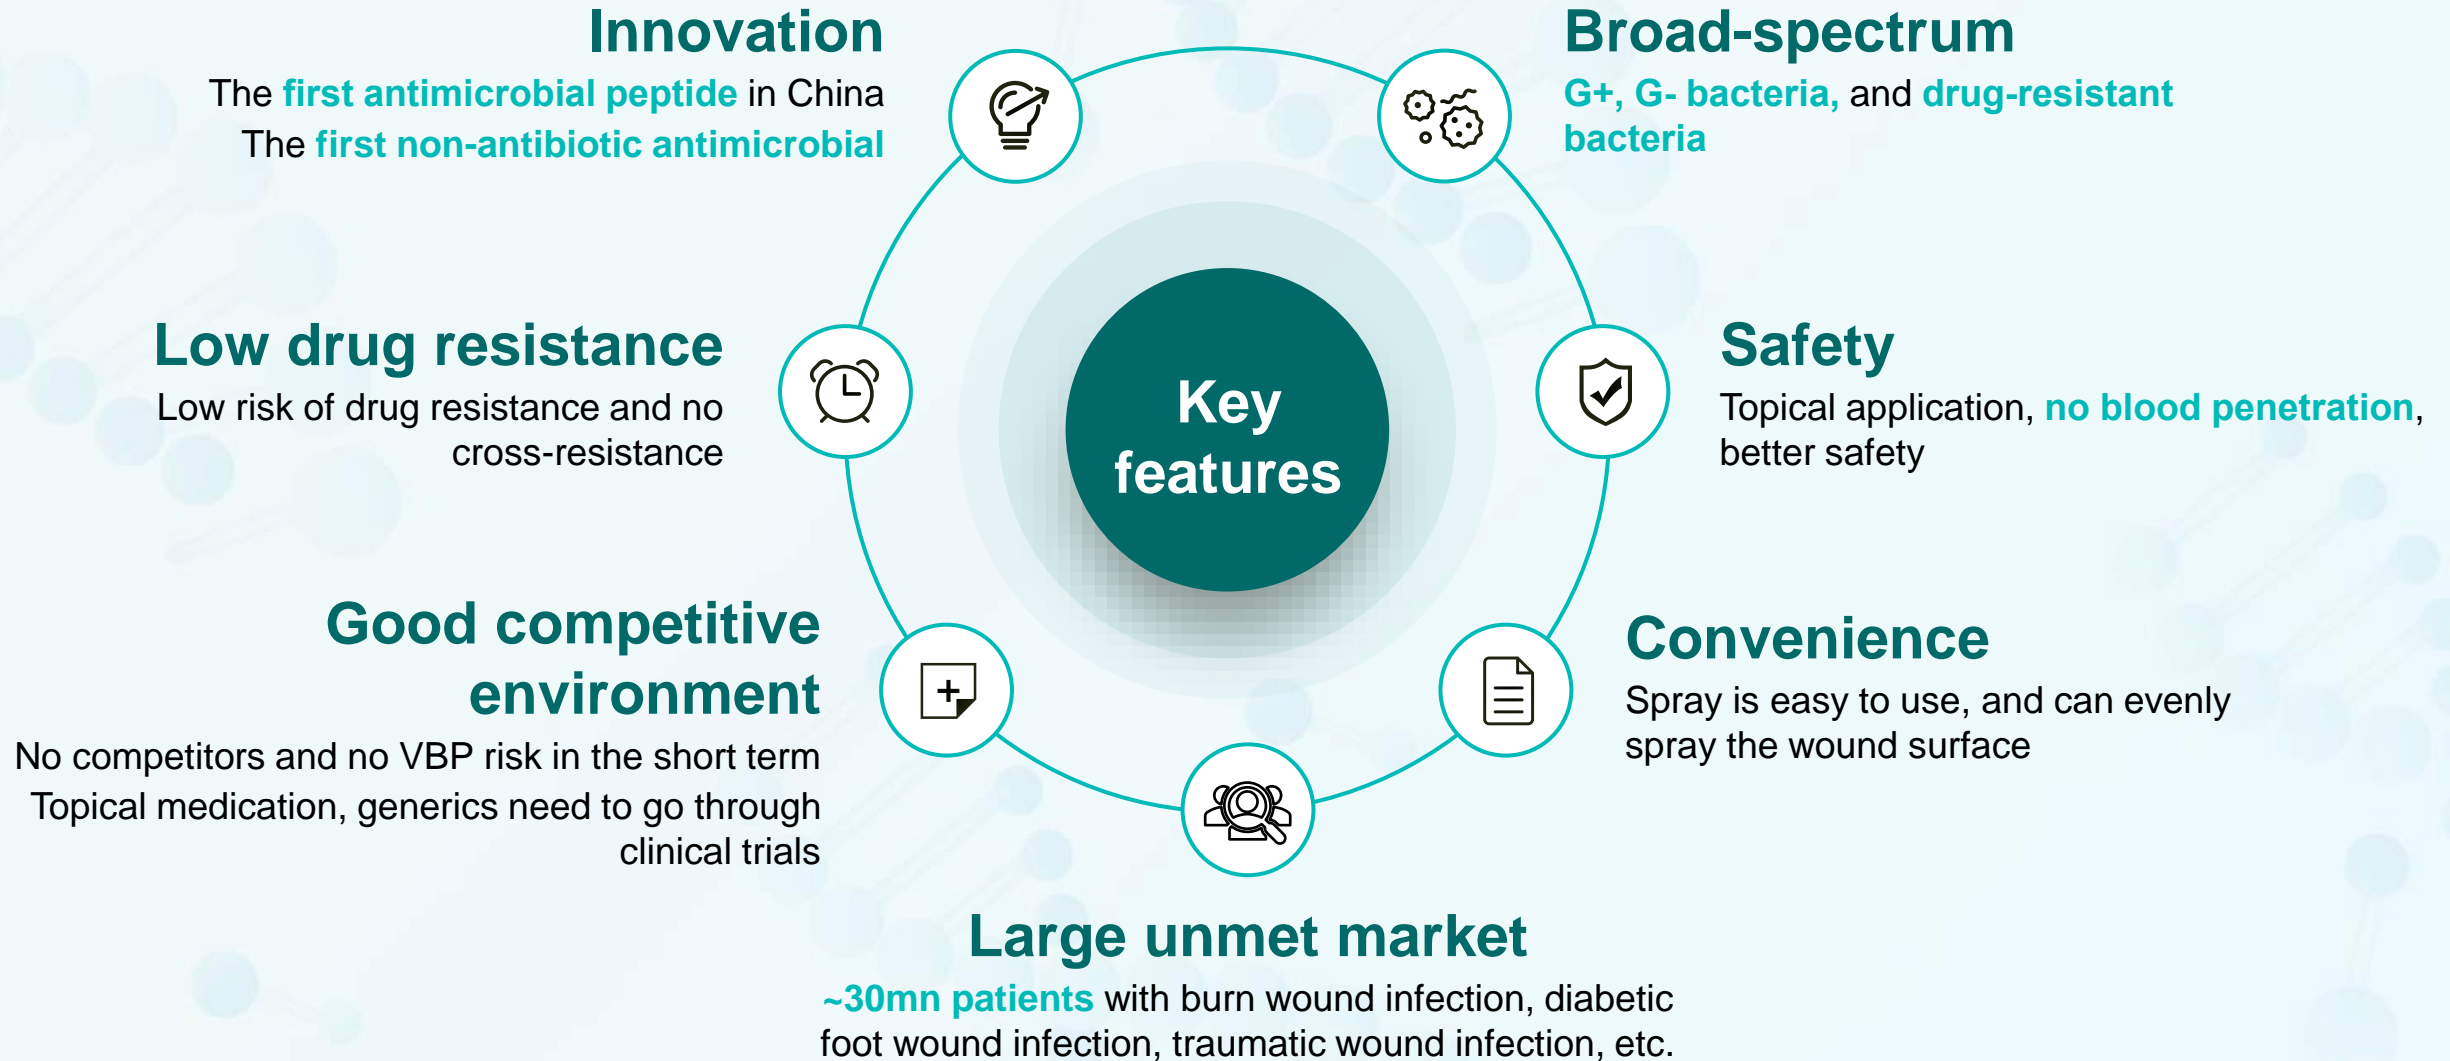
Innovation

The first antimicrobial peptide in China
The first non-antibiotic antimicrobial

Broad-spectrum

G+, G- bacteria, and drug-resistant bacteria

Low drug resistance

Low risk of drug resistance and no cross-resistance

Key features

Safety

Topical application, no blood penetration, better safety

Good competitive environment

No competitors and no VBP risk in the short term
Topical medication, generics need to go through clinical trials

Convenience

Spray is easy to use, and can evenly spray the wound surface

Large unmet market

~30mn patients with burn wound infection, diabetic foot wound infection, traumatic wound infection, etc.